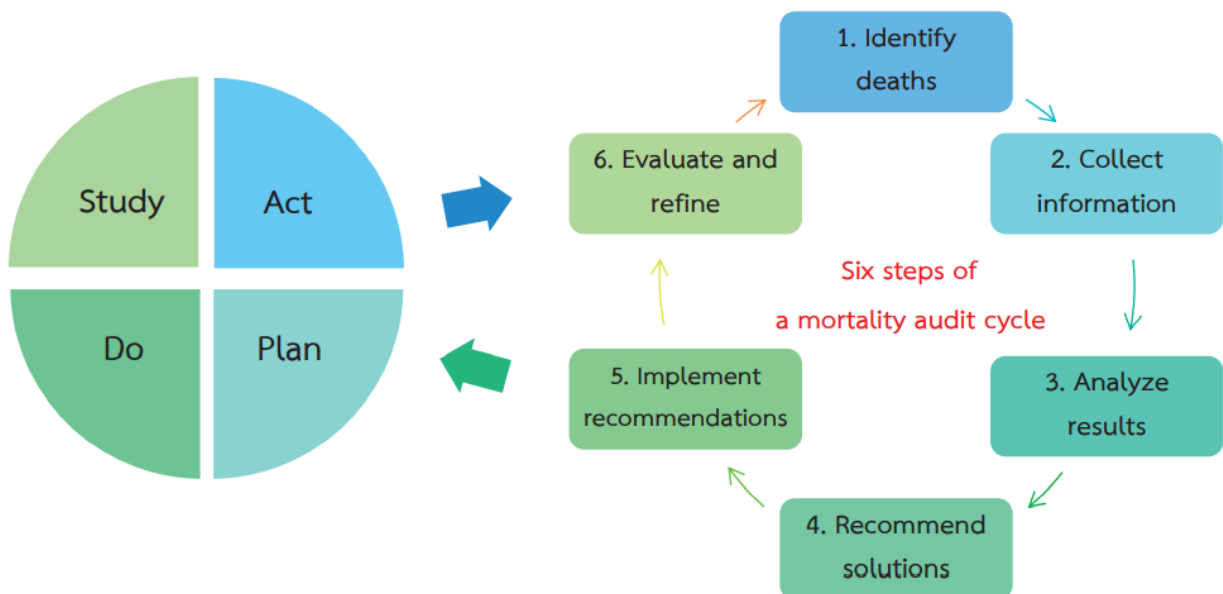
Study

Act

Do

Plan

1. Identify deaths

2. Collect information

Six steps of a mortality audit cycle

3. Analyze results

4. Recommend solutions

5. Implement recommendations

6. Evaluate and refine